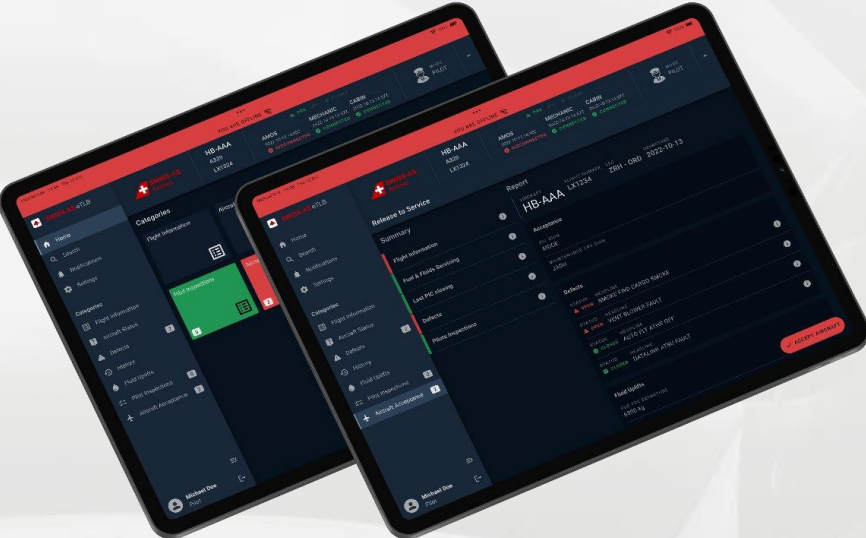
YOU ARE OFFLINE

HB-AAA
A320
LX1234

AMOS
DISCONNECTED

MECHANIC
CONNECTED

CABIN
CONNECTED

PILOT

eTLB

Home
Search
Notifications
Settings

Categories
Flight Information
Aircraft Status
Defects
History
Fluid Uplifts
Pilot Inspections
Aircraft Acceptance

Michael Doe
Pilot

Categories
Flight Information
Pilot Inspections

YOU ARE OFFLINE

HB-AAA
A320
LX1234

AMOS
DISCONNECTED

MECHANIC
CONNECTED

CABIN
CONNECTED

PILOT

Home
Search
Notifications
Settings

Categories
Flight Information
Aircraft Status
Defects
History
Fluid Uplifts
Pilot Inspections
Aircraft Acceptance

Michael Doe
Pilot

Release to Service
Summary
Flight Information
Fuel & Fluids Servicing
Last PIC closing
Defects
Pilots Inspections

Report
AIRCRAFT
HB-AAA
FLIGHT NUMBER
LX1234
LEG
ZRH - ORD
DEPARTURE
2022-10-13

Acceptance
PIC CODE
MSCE

Defects
STATUS OPEN
HEADLINE
SMOKE FWD CARGO SMOKE
STATUS OPEN
HEADLINE
VENT BLOWER FAULT
STATUS CLOSED
HEADLINE
AUTO FLT ATHR OFF
STATUS CLOSED
HEADLINE
DATALINK ATSU FAULT

Fluid Uplifts
6200 Kg

ACCEPT AIRCRAFT